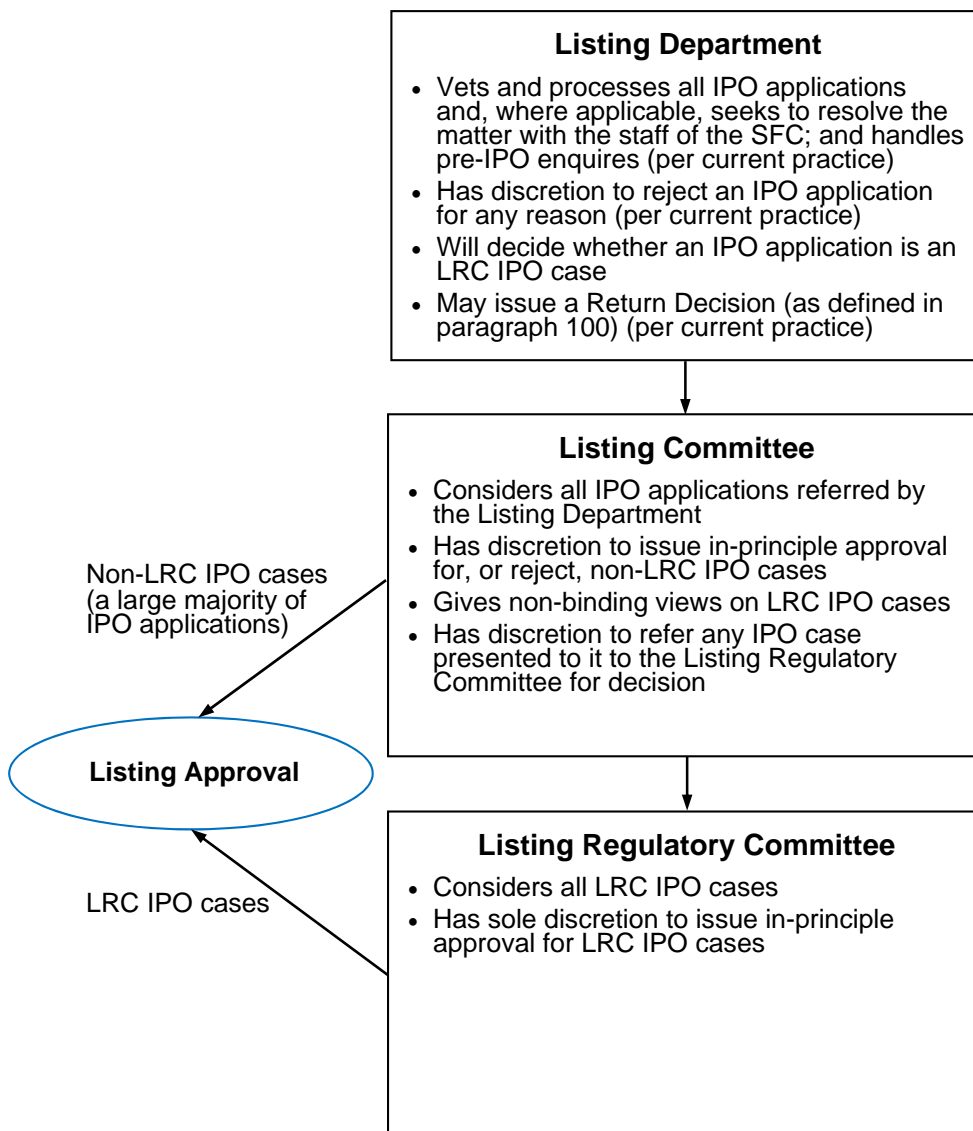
**Listing Department**

- Vets and processes all IPO applications and, where applicable, seeks to resolve the matter with the staff of the SFC; and handles pre-IPO enquires (per current practice)
- Has discretion to reject an IPO application for any reason (per current practice)
- Will decide whether an IPO application is an LRC IPO case
- May issue a Return Decision (as defined in paragraph 100) (per current practice)

**Listing Committee**

- Considers all IPO applications referred by the Listing Department
- Has discretion to issue in-principle approval for, or reject, non-LRC IPO cases
- Gives non-binding views on LRC IPO cases
- Has discretion to refer any IPO case presented to it to the Listing Regulatory Committee for decision

Non-LRC IPO cases (a large majority of IPO applications)

**Listing Approval**

LRC IPO cases

**Listing Regulatory Committee**

- Considers all LRC IPO cases
- Has sole discretion to issue in-principle approval for LRC IPO cases